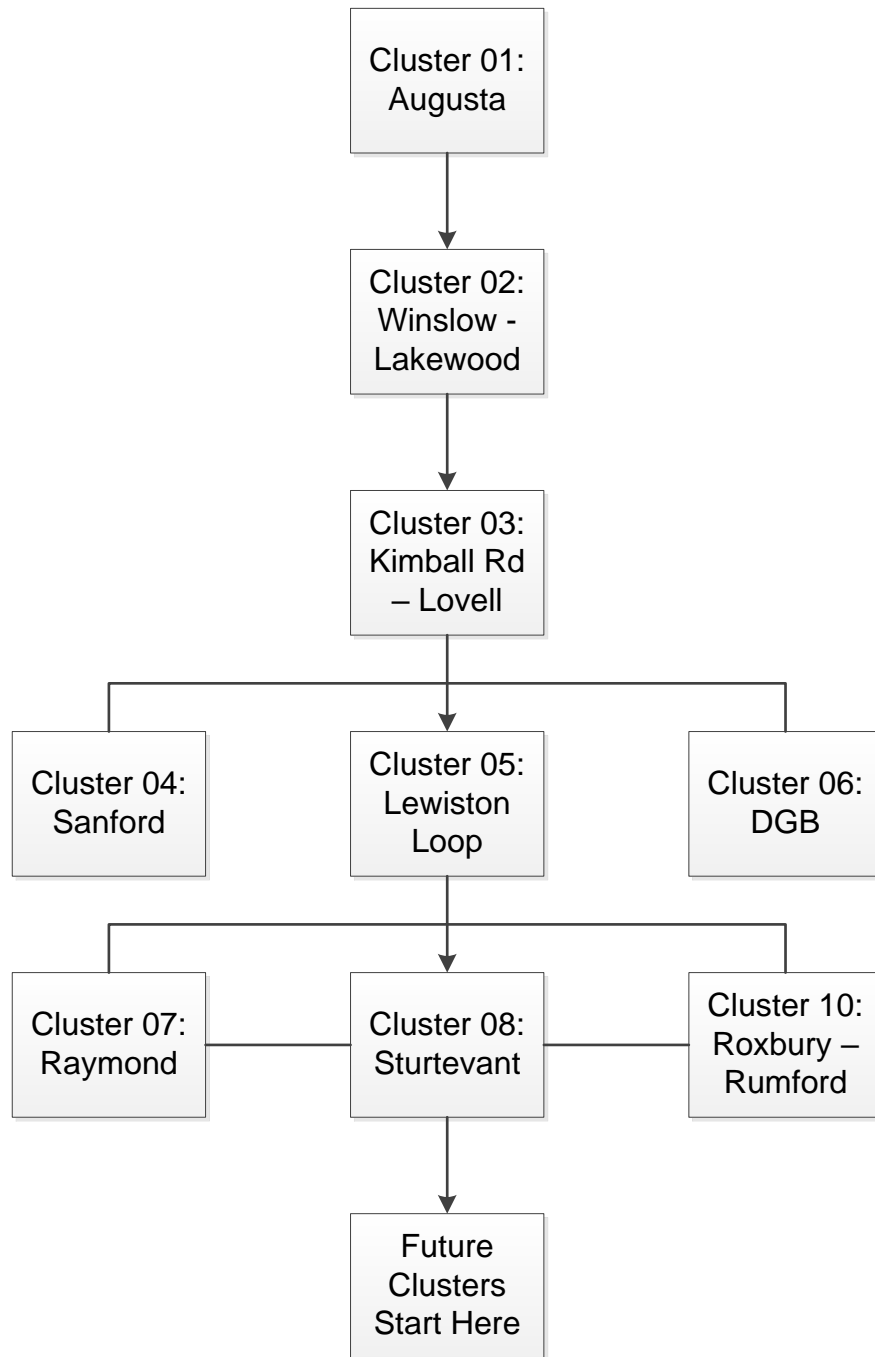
Cluster 01: Augusta

Cluster 02: Winslow - Lakewood

Cluster 03: Kimball Rd – Lovell

Cluster 04: Sanford

Cluster 05: Lewiston Loop

Cluster 06: DGB

Cluster 07: Raymond

Cluster 08: Sturtevant

Cluster 10: Roxbury – Rumford

Future Clusters Start Here